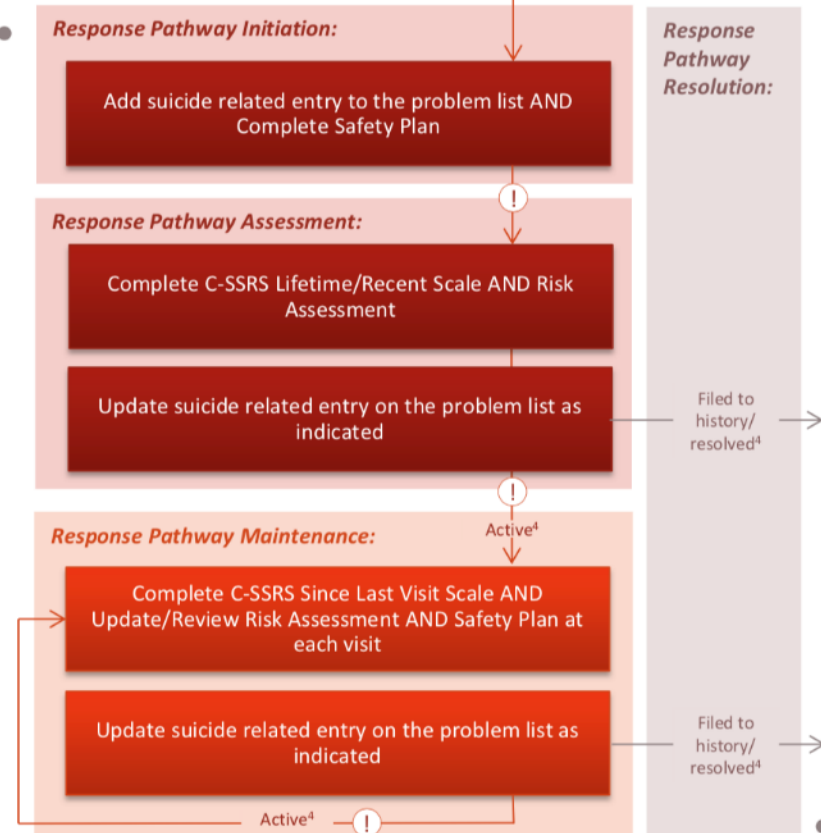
Response Pathway Initiation:

Add suicide related entry to the problem list AND Complete Safety Plan

!

Response Pathway Assessment:

Complete C-SSRS Lifetime/Recent Scale AND Risk Assessment

Update suicide related entry on the problem list as indicated

Filed to history/ resolved$^4$

!

Active$^4$

Response Pathway Maintenance:

Complete C-SSRS Since Last Visit Scale AND Update/Review Risk Assessment AND Safety Plan at each visit

Update suicide related entry on the problem list as indicated

Filed to history/ resolved$^4$

Active$^4$

!

Response Pathway Resolution: